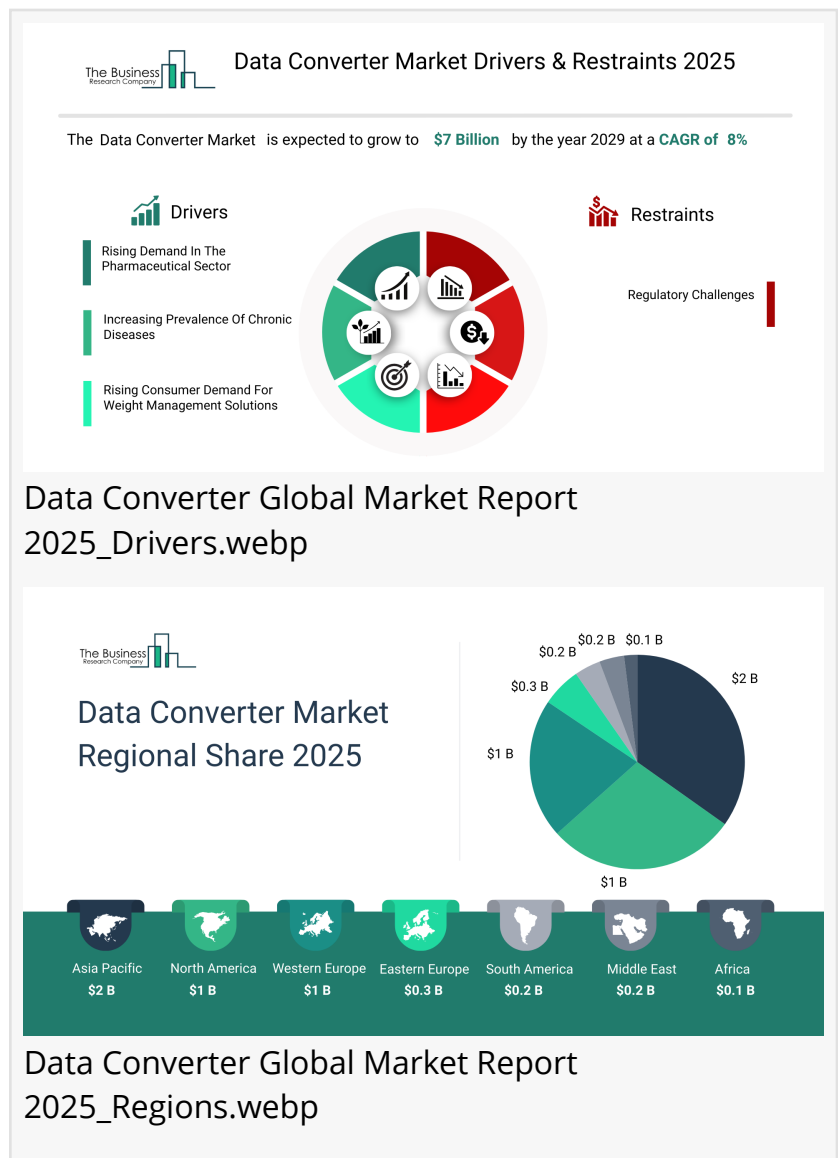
The Business Research Company

Data Converter Market Drivers & Restraints 2025

The Data Converter Market is expected to grow to $7 Billion by the year 2029 at a CAGR of 8%

Drivers

Rising Demand In The Pharmaceutical Sector

Increasing Prevalence Of Chronic Diseases

Rising Consumer Demand For Weight Management Solutions

Restraints

Regulatory Challenges

Data Converter Global Market Report 2025_Drivers.webp

The Business Research Company

Data Converter Market Regional Share 2025

$0.2 B
$0.1 B
$0.2 B
$2 B
$0.3 B
$1 B
$1 B

Asia Pacific $2 B
North America $1 B
Western Europe $1 B
Eastern Europe $0.3 B
South America $0.2 B
Middle East $0.2 B
Africa $0.1 B

Data Converter Global Market Report 2025_Regions.webp